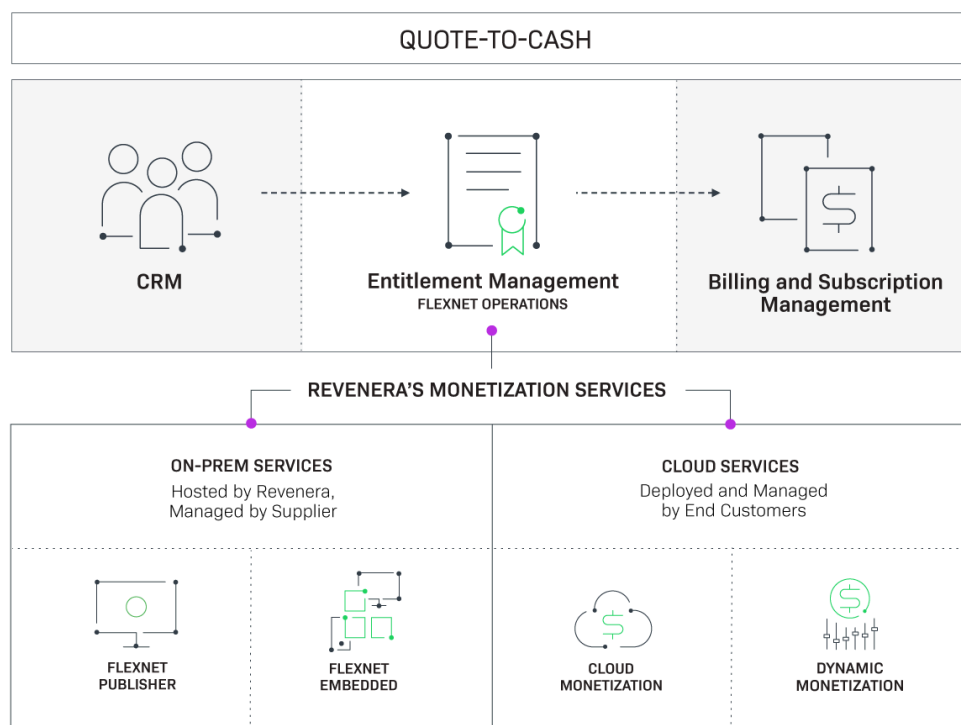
QUOTE-TO-CASH

CRM

Entitlement Management
FLEXNET OPERATIONS

Billing and Subscription Management

REVENERA'S MONETIZATION SERVICES

ON-PREM SERVICES
Hosted by Revenera, Managed by Supplier

CLOUD SERVICES
Deployed and Managed by End Customers

FLEXNET PUBLISHER

FLEXNET EMBEDDED

CLOUD MONETIZATION

DYNAMIC MONETIZATION